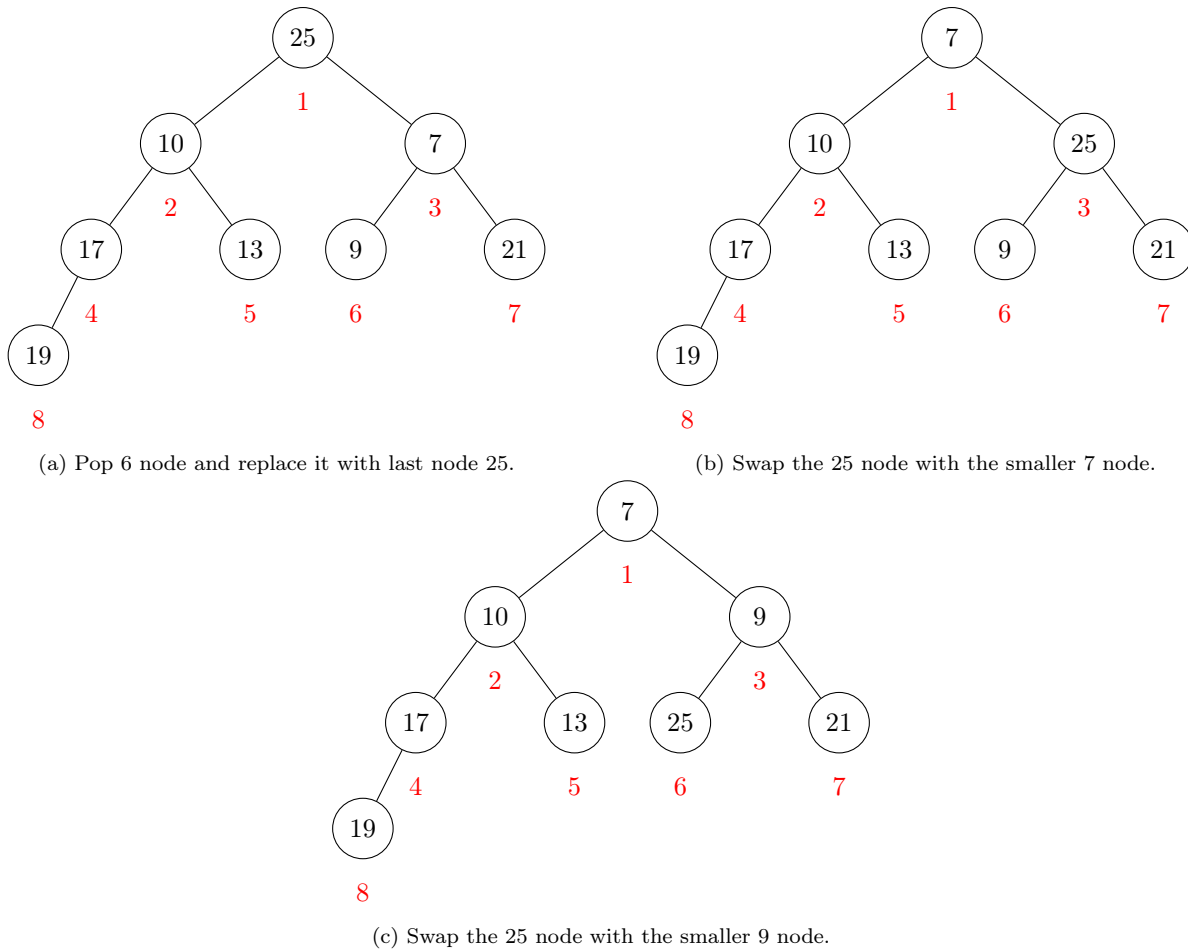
25
1
10
7
2
3
17
13
9
21
4
5
6
7
19
8

(a) Pop 6 node and replace it with last node 25.

7
1
10
25
2
3
17
13
9
21
4
5
6
7
19
8

(b) Swap the 25 node with the smaller 7 node.

7
1
10
9
2
3
17
13
25
21
4
5
6
7
19
8

(c) Swap the 25 node with the smaller 9 node.